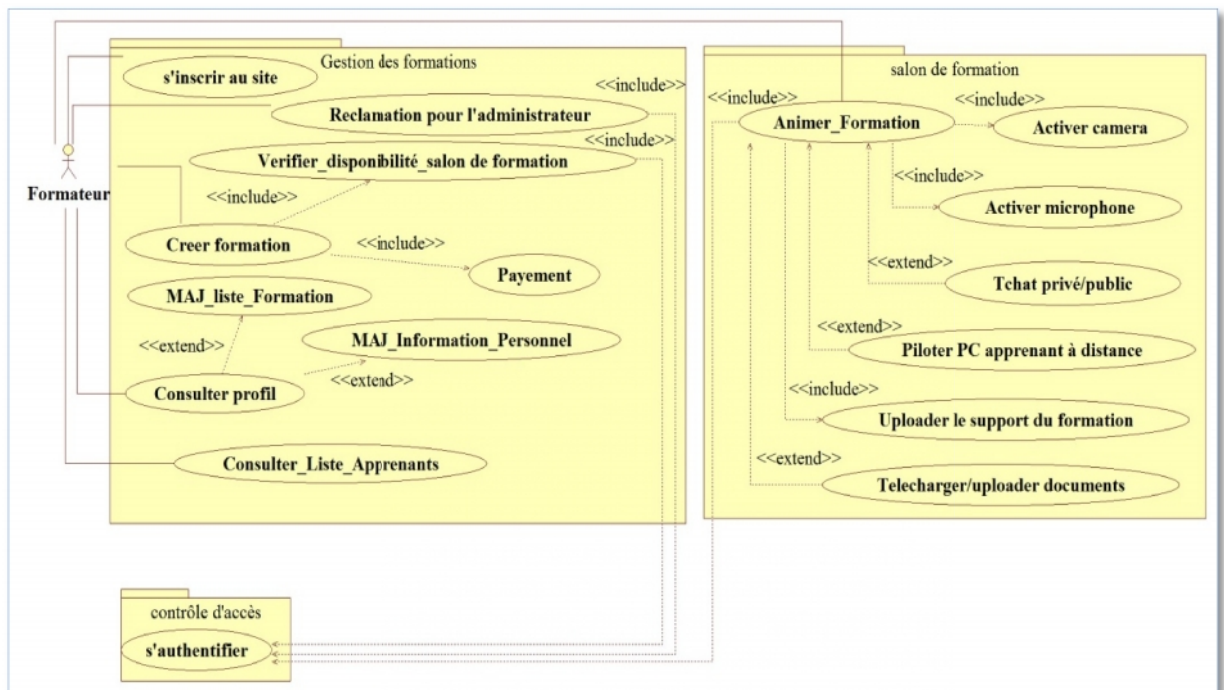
Gestion des formations

s'inscrir au site

<<include>>

Reclamation pour l'administrateur

<<include>>

Verifier_disponibilité_salon de formation

Formateur

<<include>>

Creer formation

<<include>>

Payement

MAJ_liste_Formation

<<extend>>

MAJ_Information_Personnel

<<extend>>

Consulter profil

Consulter_Liste_Apprenants

salon de formation

<<include>>

<<include>>

Animer_Formation

Activer camera

<<include>>

Activer microphone

<<extend>>

Tchat privé/public

<<extend>>

Piloter PC apprenant à distance

<<include>>

Uploader le support du formation

<<extend>>

Telecharger/uploader documents

contrôle d'accès

s'authentifier